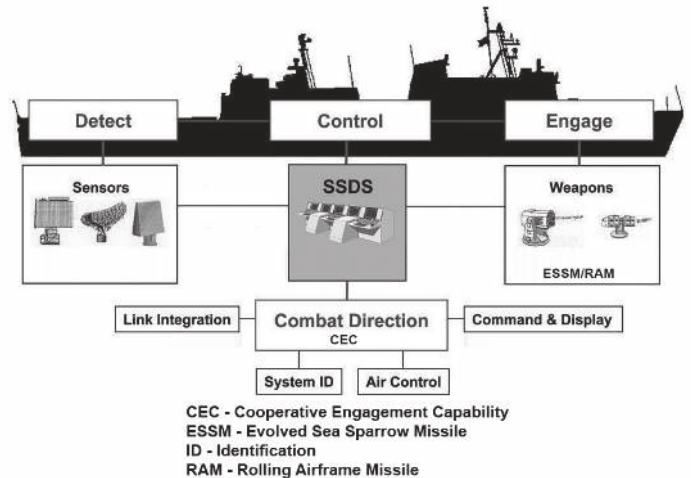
Detect

Control

Engage

Sensors

SSDS

Weapons

ESSM/RAM

Link Integration

Combat Direction

CEC

Command & Display

System ID

Air Control

CEC - Cooperative Engagement Capability
ESSM - Evolved Sea Sparrow Missile
ID - Identification
RAM - Rolling Airframe Missile